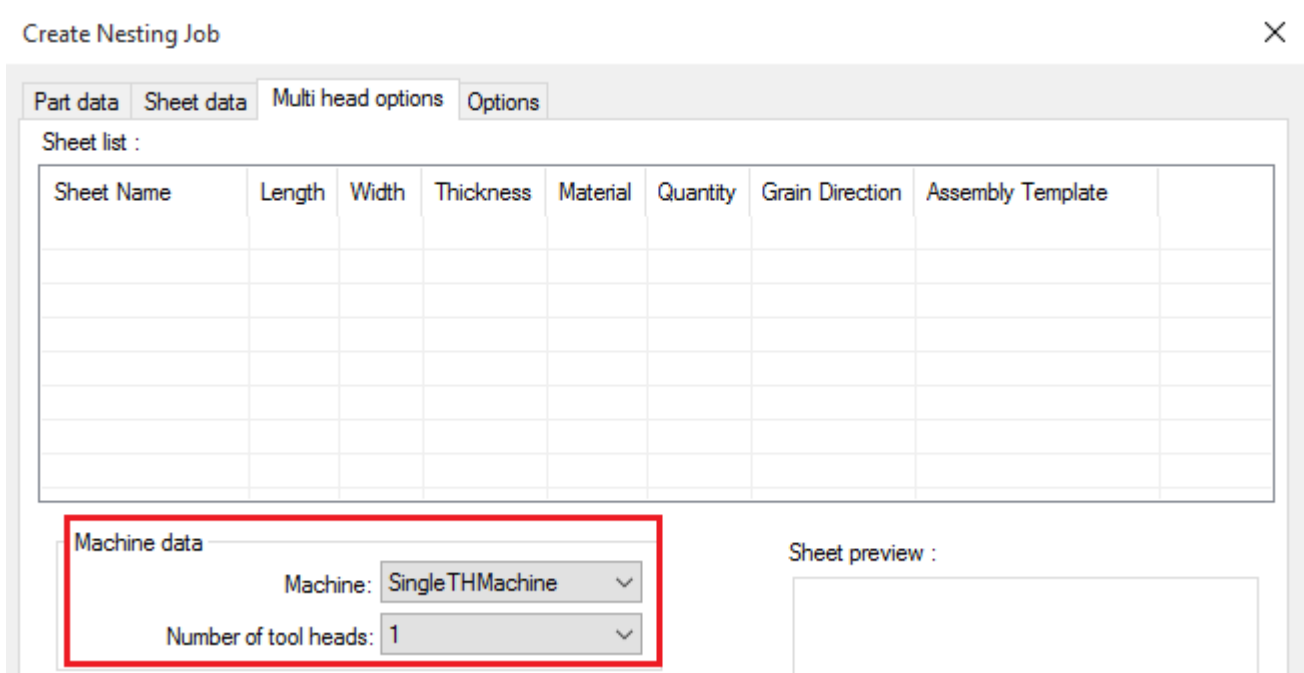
Create Nesting Job

×

Part data | Sheet data | Multi head options | Options

Sheet list :

| Sheet Name | Length | Width | Thickness | Material | Quantity | Grain Direction | Assembly Template |
|---|---|---|---|---|---|---|---|
| | | | | | | | |

Machine data

Machine: SingleTHMachine

Number of tool heads: 1

Sheet preview :